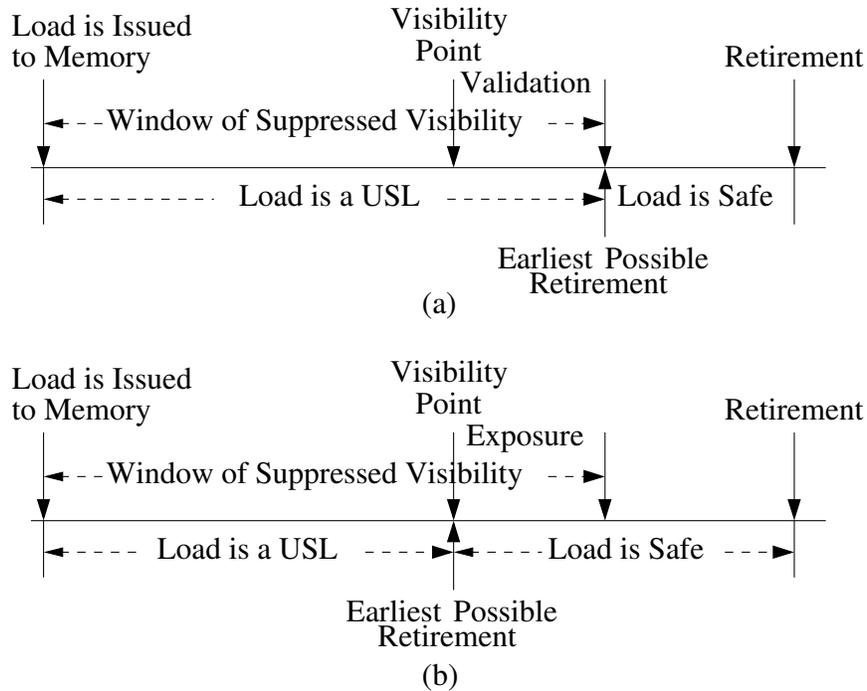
Load is Issued to Memory

Visibility Point

Validation

Retirement

Window of Suppressed Visibility

Load is a USL

Load is Safe

Earliest Possible Retirement

(a)

Load is Issued to Memory

Visibility Point

Exposure

Retirement

Window of Suppressed Visibility

Load is a USL

Load is Safe

Earliest Possible Retirement

(b)